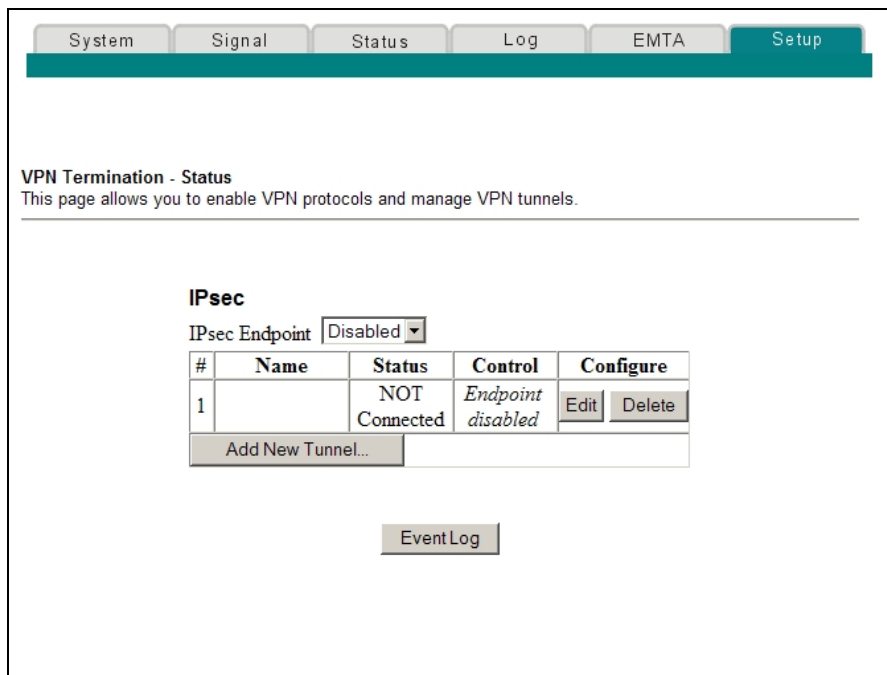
System | Signal | Status | Log | EMTA | Setup

**VPN Termination - Status**
This page allows you to enable VPN protocols and manage VPN tunnels.

**IPsec**

IPsec Endpoint Disabled

| # | Name | Status | Control | Configure |
|---|---|---|---|---|
| 1 | | NOT Connected | *Endpoint disabled* | Edit Delete |

Add New Tunnel...

Event Log